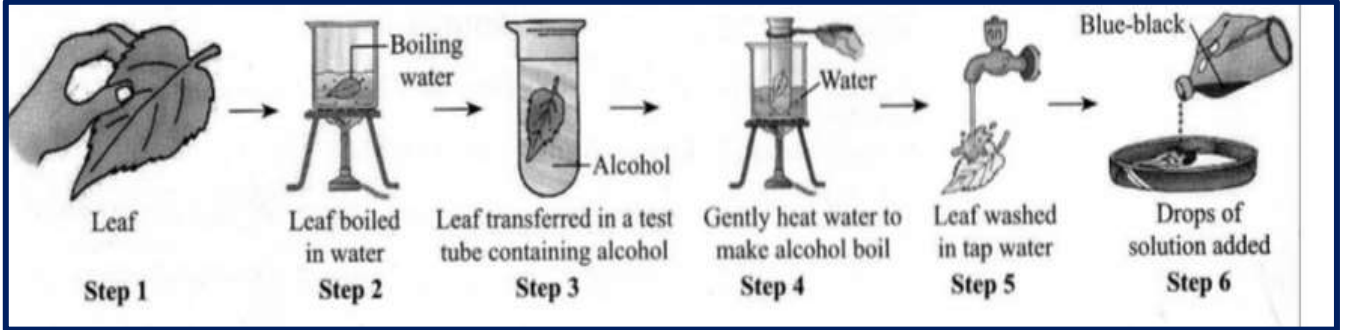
Leaf

Step 1

Boiling water

Leaf boiled in water

Step 2

Alcohol

Leaf transferred in a test tube containing alcohol

Step 3

Water

Gently heat water to make alcohol boil

Step 4

Leaf washed in tap water

Step 5

Blue-black

Drops of solution added

Step 6